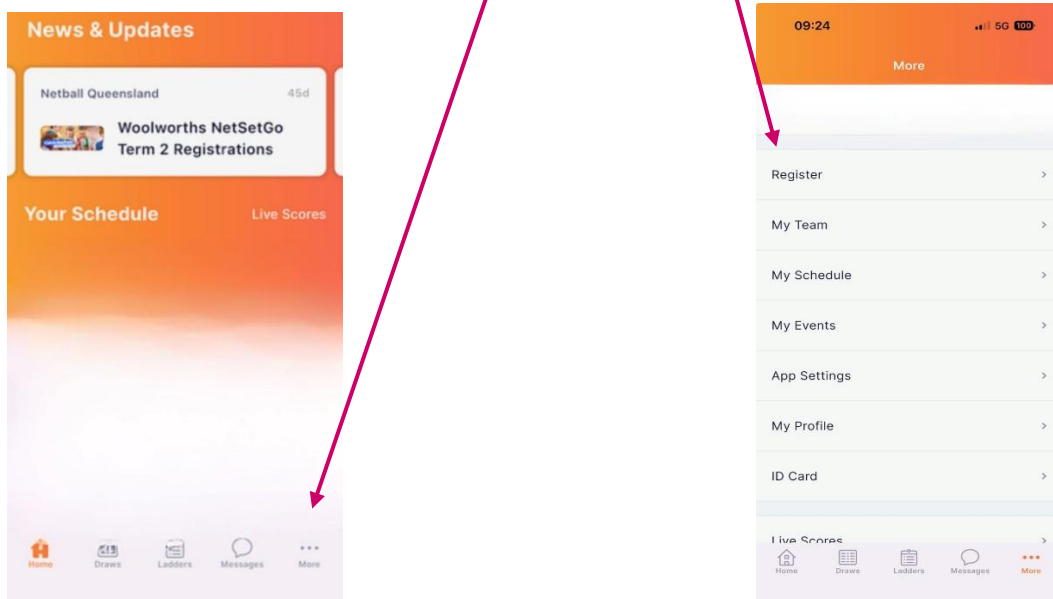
News & Updates

Netball Queensland 45d

Woolworths NetSetGo Term 2 Registrations

Your Schedule Live Scores

Home Draws Ladders Messages More

09:24 5G 100

More

Register

My Team

My Schedule

My Events

App Settings

My Profile

ID Card

Live Scores

Home Draws Ladders Messages More